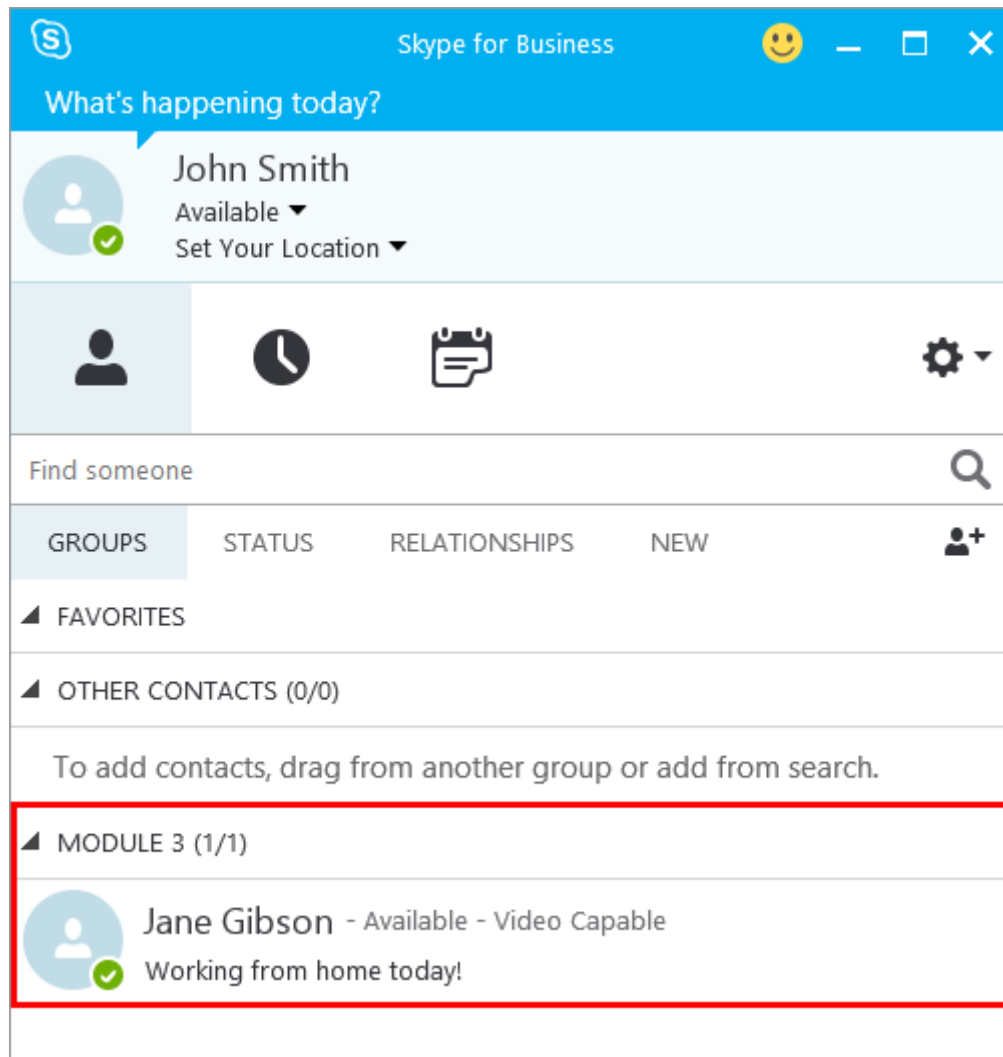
Skype for Business

What's happening today?

John Smith
Available
Set Your Location

Find someone

GROUPS STATUS RELATIONSHIPS NEW

FAVORITES

OTHER CONTACTS (0/0)

To add contacts, drag from another group or add from search.

MODULE 3 (1/1)

Jane Gibson - Available - Video Capable
Working from home today!